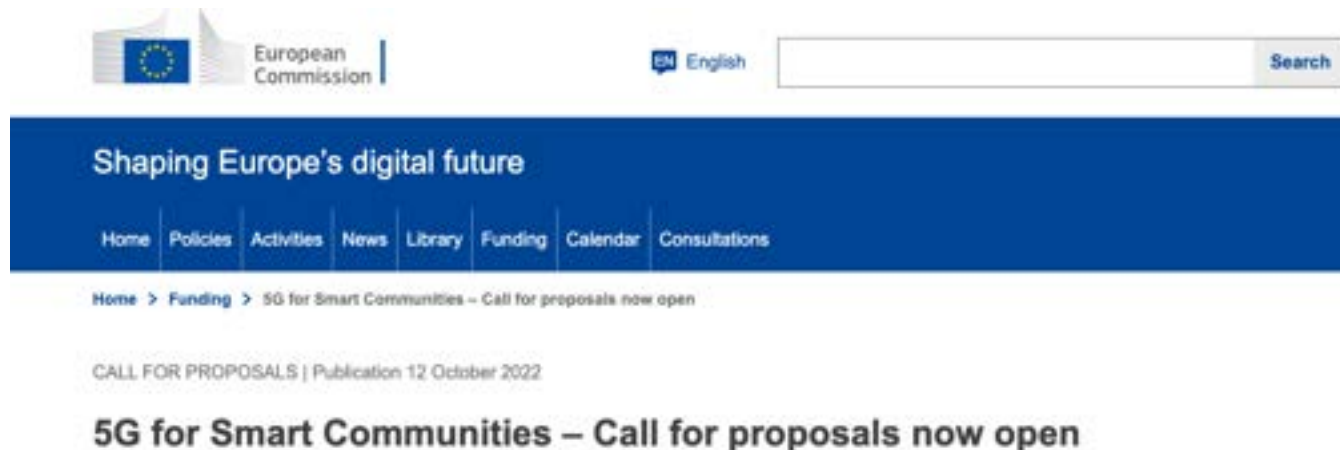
European Commission

EN English

Search

Shaping Europe's digital future

Home | Policies | Activities | News | Library | Funding | Calendar | Consultations

Home > Funding > 5G for Smart Communities – Call for proposals now open

CALL FOR PROPOSALS | Publication 12 October 2022

5G for Smart Communities – Call for proposals now open